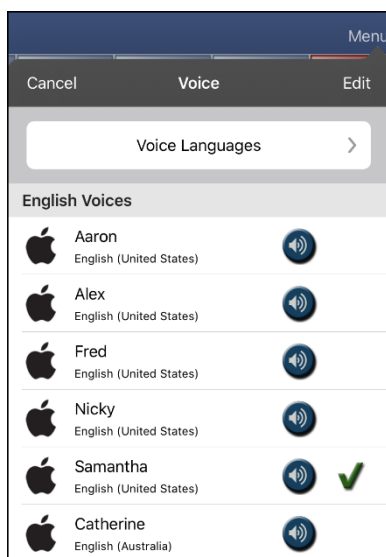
Menu

Cancel Voice Edit

Voice Languages

English Voices

Aaron
English (United States)

Alex
English (United States)

Fred
English (United States)

Nicky
English (United States)

Samantha
English (United States)

Catherine
English (Australia)